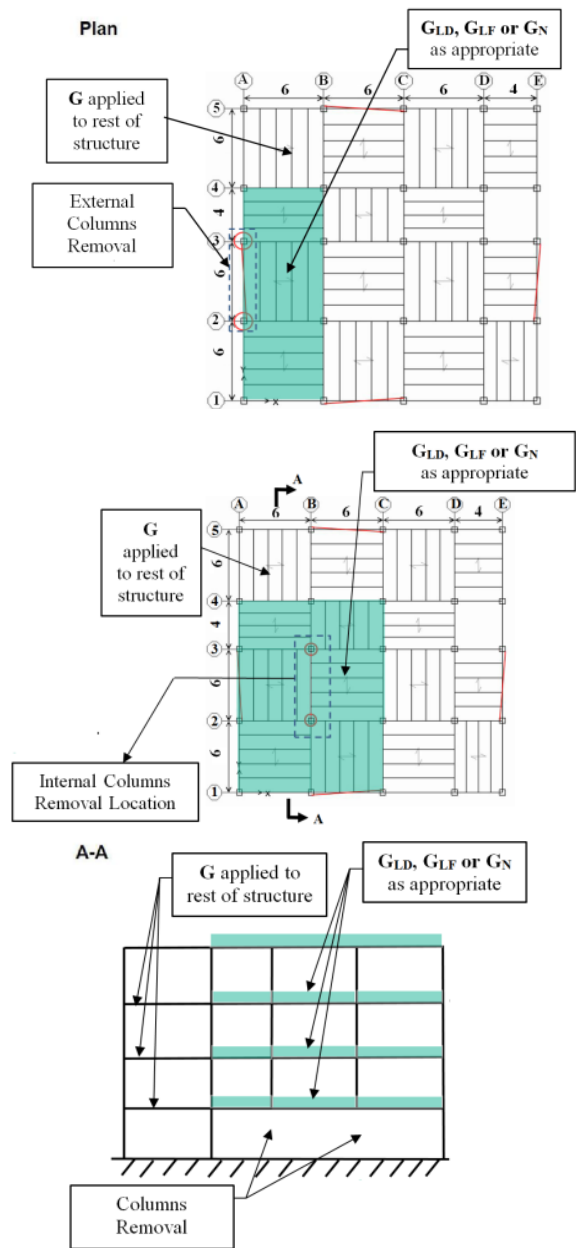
Plan

$G_{LD}$, $G_{LF}$ or $G_N$ as appropriate

G applied to rest of structure

External Columns Removal

A B C D E

6 6 6 4

5 4 3 2 1

6 4 6 6

$G_{LD}$, $G_{LF}$ or $G_N$ as appropriate

A

G applied to rest of structure

A B C D E

6 6 6 4

5 4 3 2 1

6 4 6 6

Internal Columns Removal Location

A

A-A

G applied to rest of structure

$G_{LD}$, $G_{LF}$ or $G_N$ as appropriate

Columns Removal